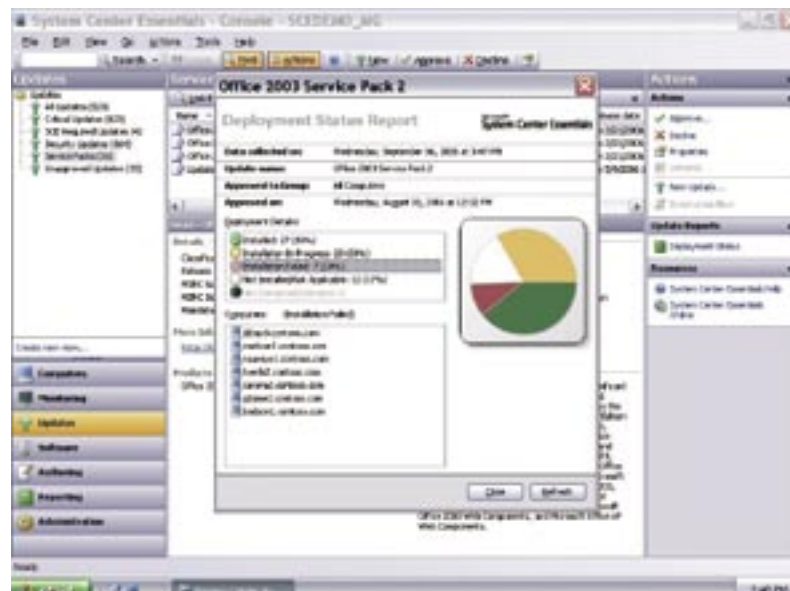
System Center Essentials - Console - SCEDEMO_MG

File Edit View Go Actions Tools Help

Search Find Actions New Approve Decline

Updates

Updates
All Updates (553)
Critical Updates (835)
SCE Required Updates (4)
Security Updates (869)
Service Packs (30)
Unapproved Updates (15)

Office 2003 Service Pack 2

Deployment Status Report

System Center Essentials

| Data collected on: | Wednesday, September 06, 2006 at 3:43 PM |
|---|---|
| Update name: | Office 2003 Service Pack 2 |
| Approved to Group: | All Computers |
| Approved on: | Wednesday, August 30, 2006 at 12:32 PM |

Deployment Details

Installed: 27 (60%)
Installation In Progress: 18 (28%)
Installation Failed: 7 (18%)
Not Installed/Not Applicable: 12 (17%)
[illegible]

Computers (Installation Failed)

atlanta.contoso.com
madison1.contoso.com
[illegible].contoso.com
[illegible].contoso.com
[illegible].contoso.com
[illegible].contoso.com
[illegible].contoso.com

Close Refresh

Computers
Monitoring
Updates
Software
Authoring
Reporting
Administration

Actions
Approve...
Decline
Properties
New Update...

Update Reports
Deployment Status

Resources
System Center Essentials Help
System Center Essentials Online

Office 2003 Web Components, and Microsoft Office Web Components.

Ready